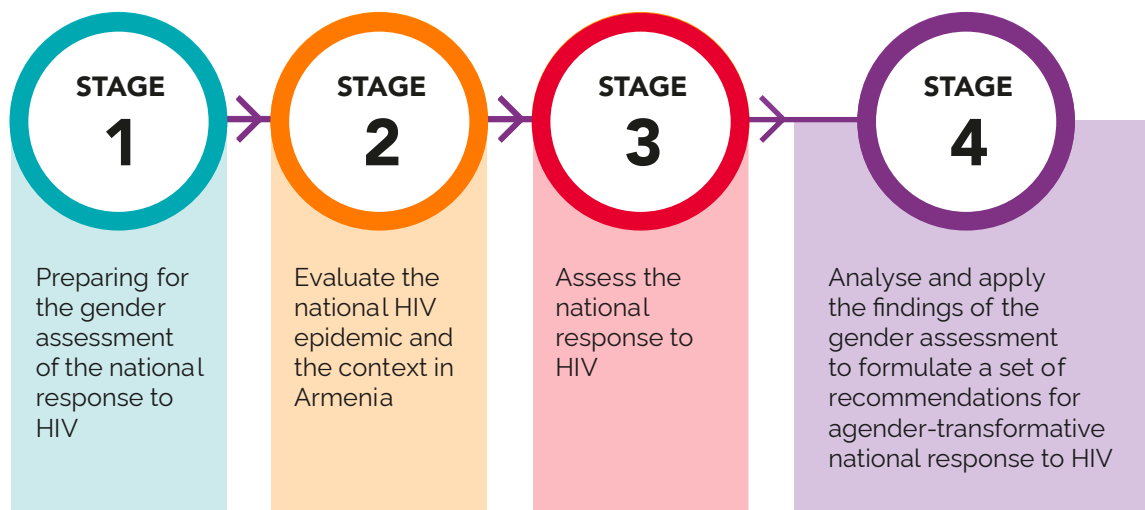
STAGE
1

Preparing for the gender assessment of the national response to HIV

STAGE
2

Evaluate the national HIV epidemic and the context in Armenia

STAGE
3

Assess the national response to HIV

STAGE
4

Analyse and apply the findings of the gender assessment to formulate a set of recommendations for agender-transformative national response to HIV